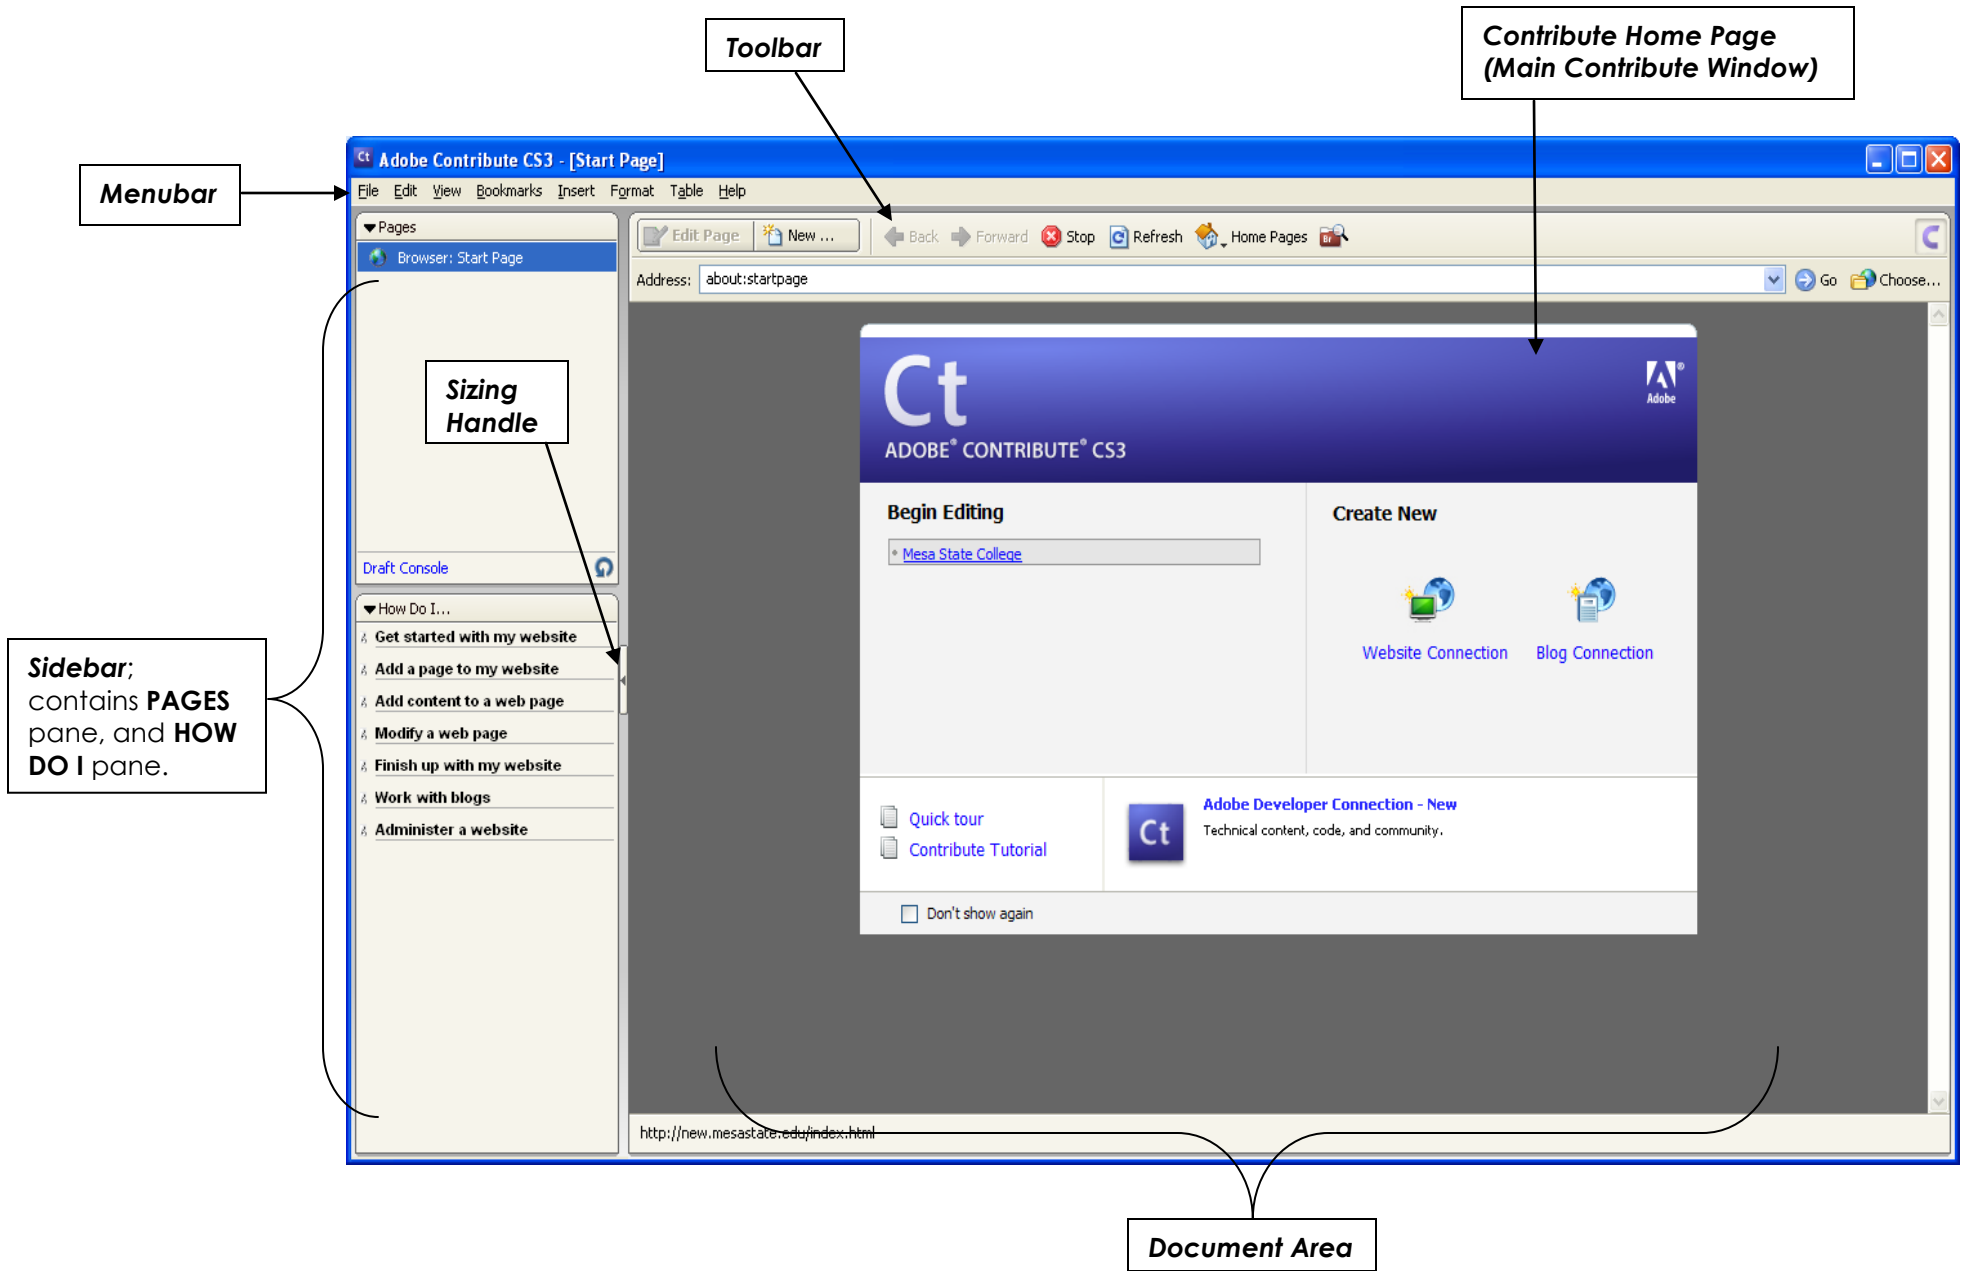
Toolbar

Contribute Home Page (Main Contribute Window)

Menubar

Adobe Contribute CS3 - [Start Page]

File Edit View Bookmarks Insert Format Table Help

Pages

Browser: Start Page

Edit Page New ... Back Forward Stop Refresh Home Pages

Address: about:startpage Go Choose...

Sizing Handle

Ct

ADOBE® CONTRIBUTE® CS3

Adobe

Begin Editing

Mesa State College

Create New

Website Connection Blog Connection

Draft Console

How Do I...

Get started with my website

Add a page to my website

Add content to a web page

Modify a web page

Finish up with my website

Work with blogs

Administer a website

Sidebar; contains PAGES pane, and HOW DO I pane.

Quick tour

Contribute Tutorial

Ct

Adobe Developer Connection - New

Technical content, code, and community.

Don't show again

http://new.mesastate.edu/index.html

Document Area